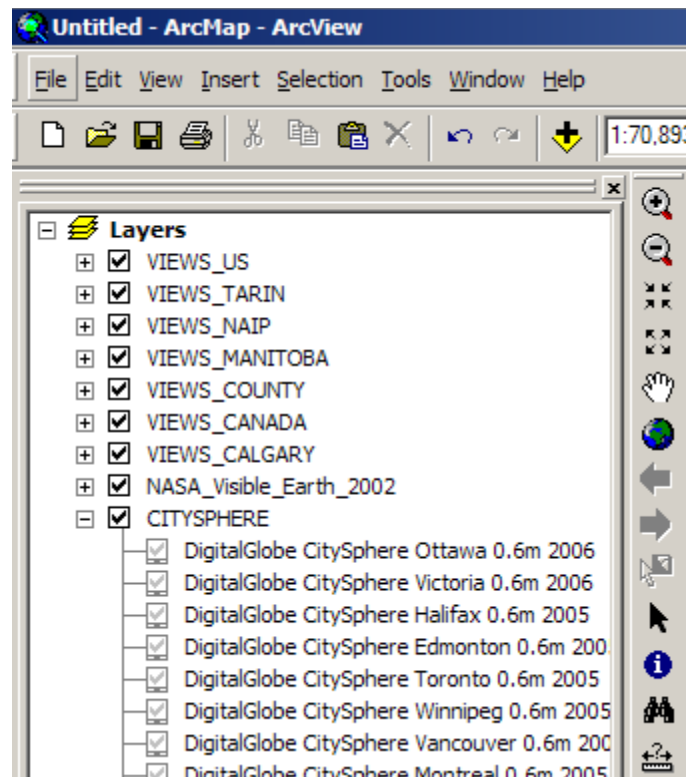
Untitled - ArcMap - ArcView

File Edit View Insert Selection Tools Window Help

1:70,89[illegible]

Layers
VIEWS_US
VIEWS_TARIN
VIEWS_NAIP
VIEWS_MANITOBA
VIEWS_COUNTY
VIEWS_CANADA
VIEWS_CALGARY
NASA_Visible_Earth_2002
CITYSPHERE
DigitalGlobe CitySphere Ottawa 0.6m 2006
DigitalGlobe CitySphere Victoria 0.6m 2006
DigitalGlobe CitySphere Halifax 0.6m 2005
DigitalGlobe CitySphere Edmonton 0.6m 200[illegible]
DigitalGlobe CitySphere Toronto 0.6m 2005
DigitalGlobe CitySphere Winnipeg 0.6m 2005
DigitalGlobe CitySphere Vancouver 0.6m 200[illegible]
DigitalGlobe CitySphere Montreal 0.6m 2005